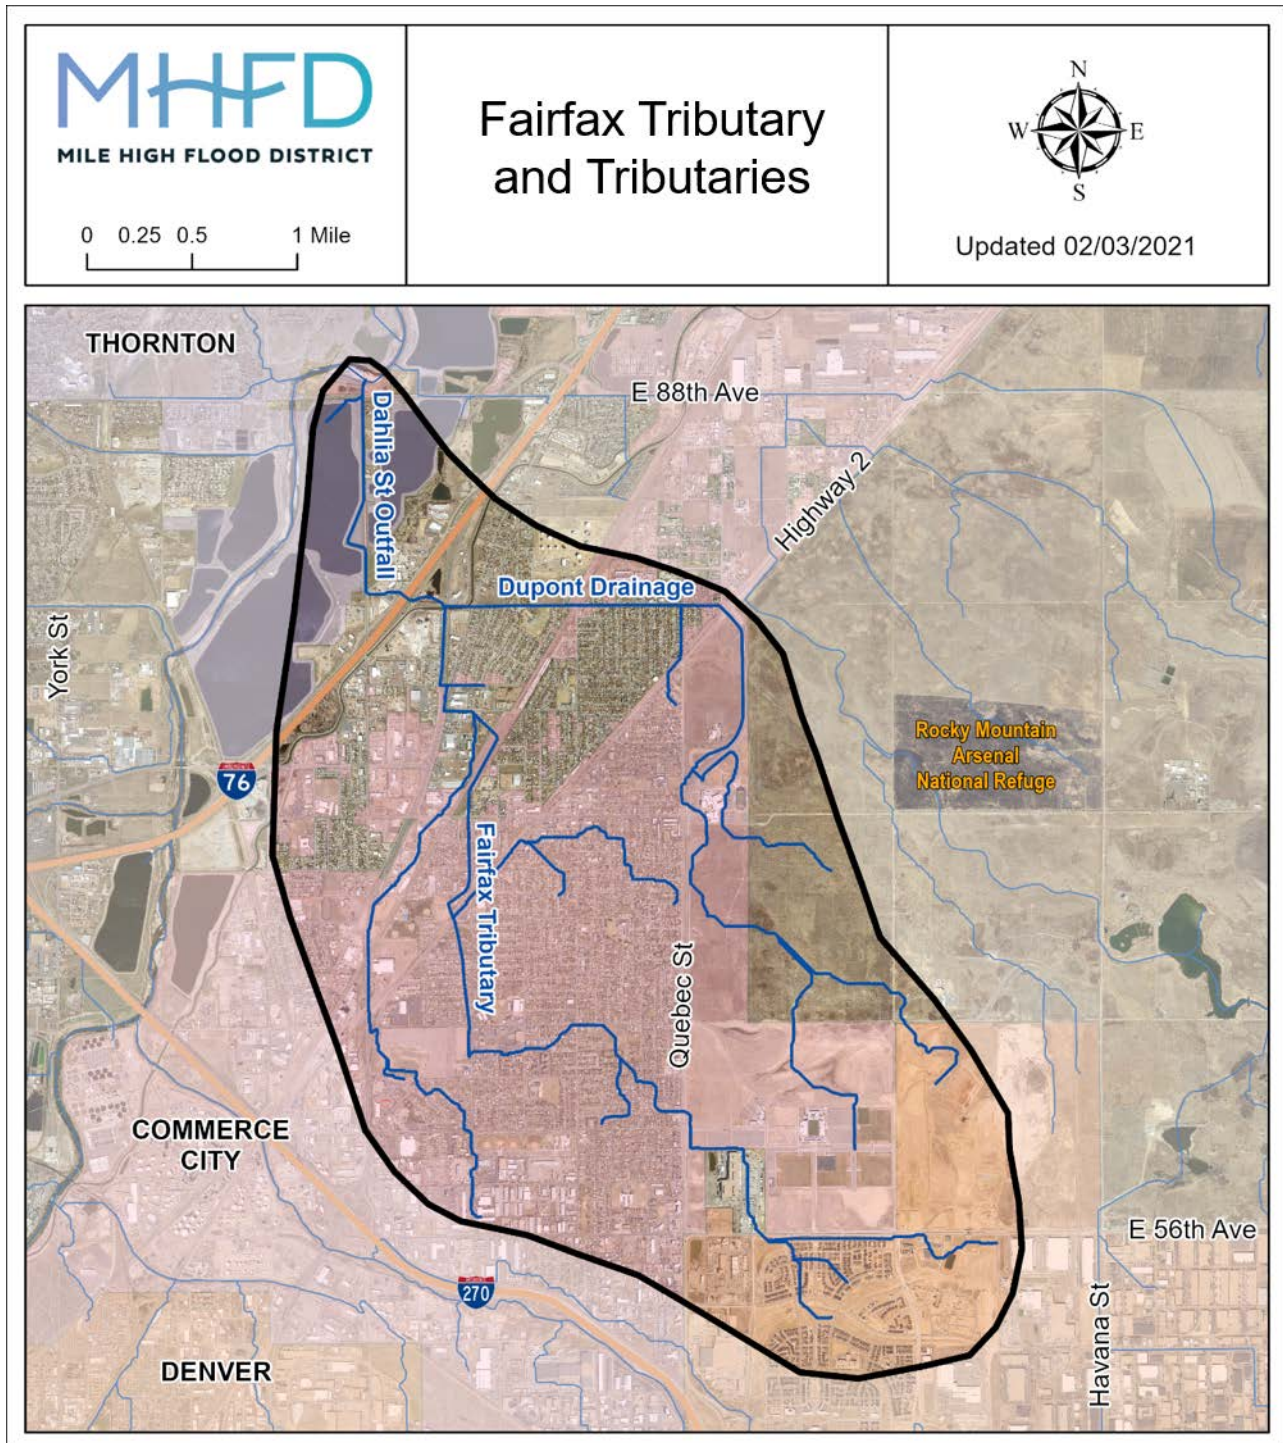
MHFD
MILE HIGH FLOOD DISTRICT

0 0.25 0.5 1 Mile

Fairfax Tributary and Tributaries

N
W E
S

Updated 02/03/2021

THORNTON

E 88th Ave

Dahlia St Outfall

Highway 2

Dupont Drainage

York St

Rocky Mountain Arsenal National Refuge

76

Fairfax Tributary

Quebec St

COMMERCE CITY

E 56th Ave

270

Havana St

DENVER